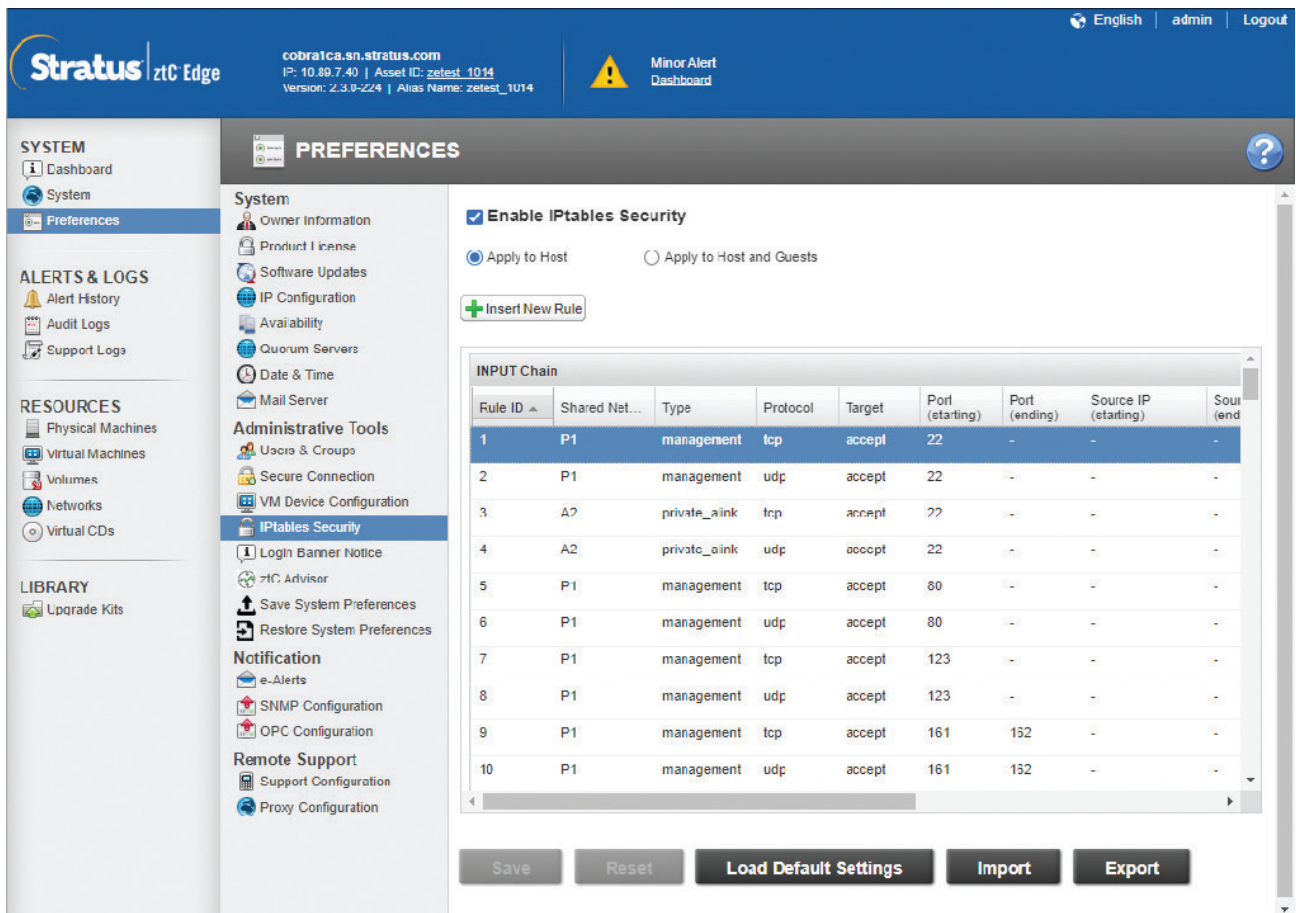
English | admin | Logout

Stratus ztC Edge

cobra1ca.sn.stratus.com
IP: 10.89.7.40 | Asset ID: zetest_1014
Version: 2.3.0-224 | Alias Name: zetest_1014

Minor Alert
Dashboard

SYSTEM
Dashboard
System
Preferences

ALERTS & LOGS
Alert History
Audit Logs
Support Logs

RESOURCES
Physical Machines
Virtual Machines
Volumes
Networks
Virtual CDs

LIBRARY
Upgrade Kits

PREFERENCES

System
Owner Information
Product License
Software Updates
IP Configuration
Availability
Quorum Servers
Date & Time
Mail Server
Administrative Tools
Users & Groups
Secure Connection
VM Device Configuration
IPtables Security
Login Banner Notice
ztC Advisor
Save System Preferences
Restore System Preferences
Notification
e-Alerts
SNMP Configuration
OPC Configuration
Remote Support
Support Configuration
Proxy Configuration

Enable IPtables Security

Apply to Host
Apply to Host and Guests

Insert New Rule

INPUT Chain

| Rule ID | Shared Net... | Type | Protocol | Target | Port (starting) | Port (ending) | Source IP (starting) | Sour (end |
|---|---|---|---|---|---|---|---|---|
| 1 | P1 | management | tcp | accept | 22 | - | - | - |
| 2 | P1 | management | udp | accept | 22 | - | - | - |
| 3 | A2 | private_alink | tcp | accept | 22 | - | - | - |
| 4 | A2 | private_alink | udp | accept | 22 | - | - | - |
| 5 | P1 | management | tcp | accept | 80 | - | - | - |
| 6 | P1 | management | udp | accept | 80 | - | - | - |
| 7 | P1 | management | tcp | accept | 123 | - | - | - |
| 8 | P1 | management | udp | accept | 123 | - | - | - |
| 9 | P1 | management | tcp | accept | 161 | 162 | - | - |
| 10 | P1 | management | udp | accept | 161 | 162 | - | - |

Save Reset Load Default Settings Import Export